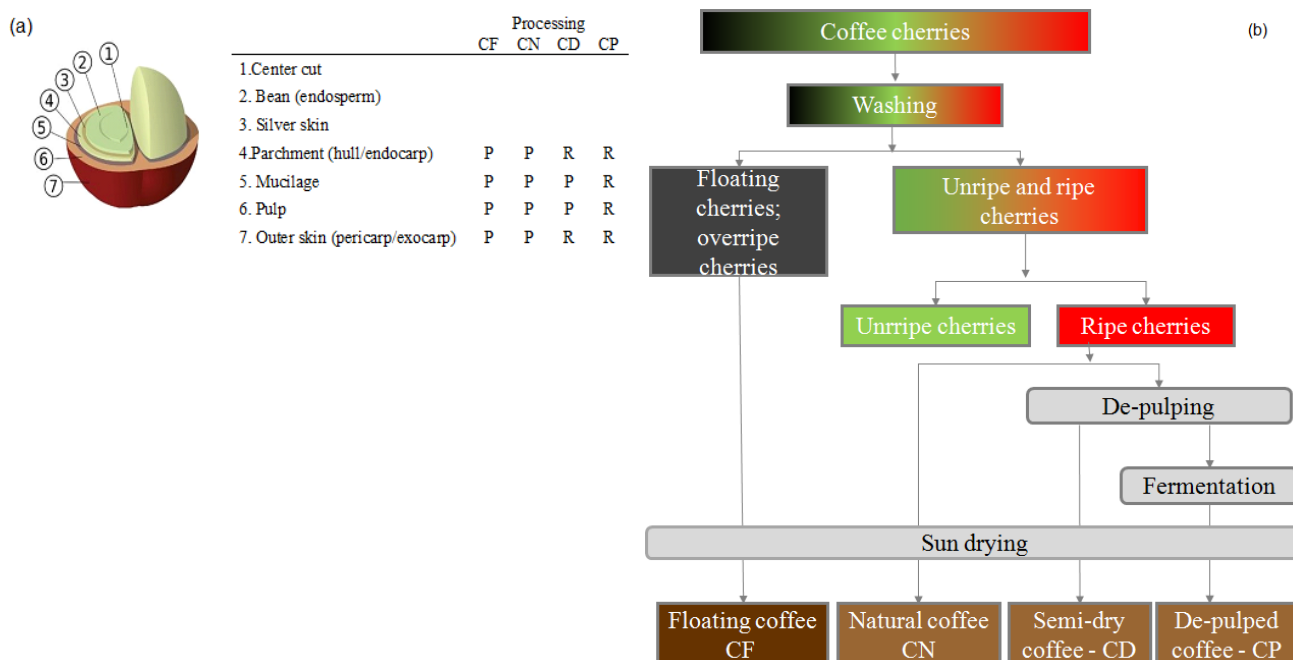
(a)

1 2 3 4 5 6 7

| | Processing | | | |
|---|---|---|---|---|
| | CF | CN | CD | CP |
| 1.Center cut | | | | |
| 2. Bean (endosperm) | | | | |
| 3. Silver skin | | | | |
| 4.Parchment (hull/endocarp) | P | P | R | R |
| 5. Mucilage | P | P | P | R |
| 6. Pulp | P | P | P | R |
| 7. Outer skin (pericarp/exocarp) | P | P | R | R |

(b)

Coffee cherries

Washing

Floating cherries; overripe cherries

Unripe and ripe cherries

Unrripe cherries

Ripe cherries

De-pulping

Fermentation

Sun drying

Floating coffee CF

Natural coffee CN

Semi-dry coffee - CD

De-pulped coffee - CP